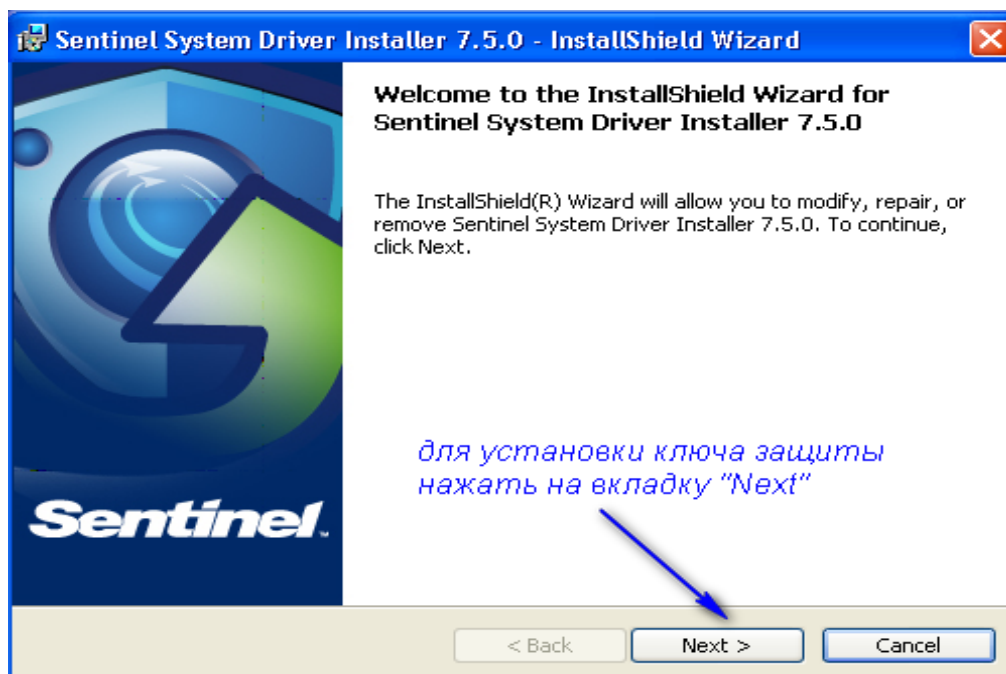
Sentinel System Driver Installer 7.5.0 - InstallShield Wizard

Welcome to the InstallShield Wizard for Sentinel System Driver Installer 7.5.0

The InstallShield(R) Wizard will allow you to modify, repair, or remove Sentinel System Driver Installer 7.5.0. To continue, click Next.

Sentinel.

для установки ключа защиты нажать на вкладку "Next"

< Back
Next >
Cancel